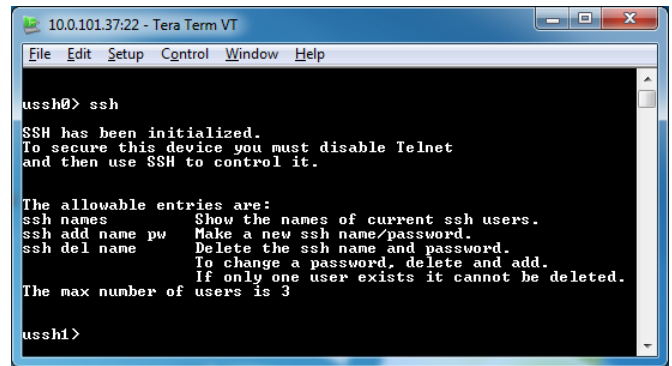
10.0.101.37:22 - Tera Term VT

File Edit Setup Control Window Help

ussh0> ssh

SSH has been initialized.
To secure this device you must disable Telnet and then use SSH to control it.

The allowable entries are:

| | |
|---|---|
| ssh names | Show the names of current ssh users. |
| ssh add name pw | Make a new ssh name/password. |
| ssh del name | Delete the ssh name and password. |
| | To change a password, delete and add. |
| | If only one user exists it cannot be deleted. |

The max number of users is 3

ussh1>